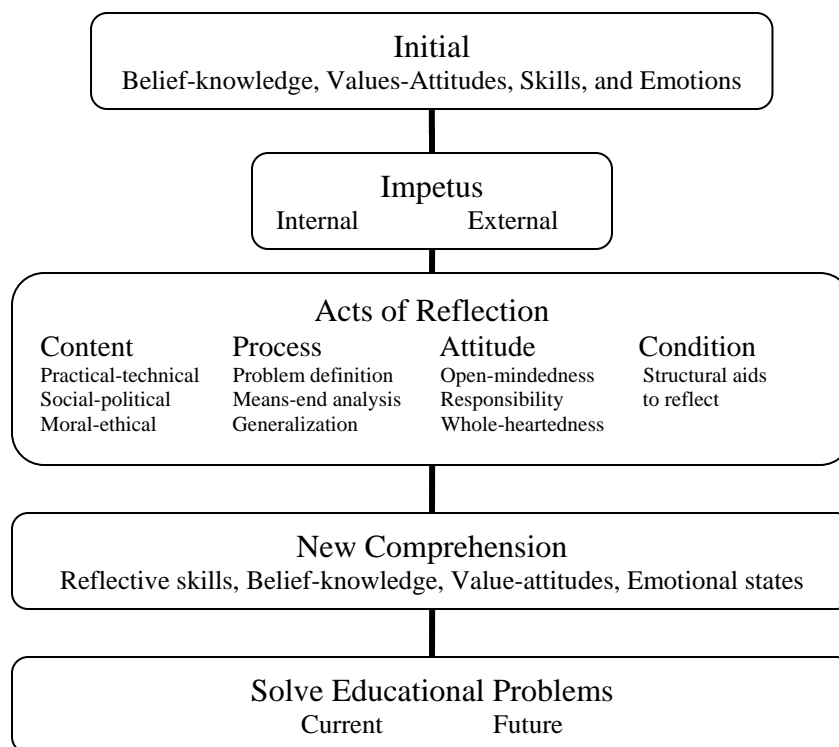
Initial
Belief-knowledge, Values-Attitudes, Skills, and Emotions

Impetus
Internal External

Acts of Reflection

Content
Practical-technical
Social-political
Moral-ethical

Process
Problem definition
Means-end analysis
Generalization

Attitude
Open-mindedness
Responsibility
Whole-heartedness

Condition
Structural aids to reflect

New Comprehension
Reflective skills, Belief-knowledge, Value-attitudes, Emotional states

Solve Educational Problems
Current Future